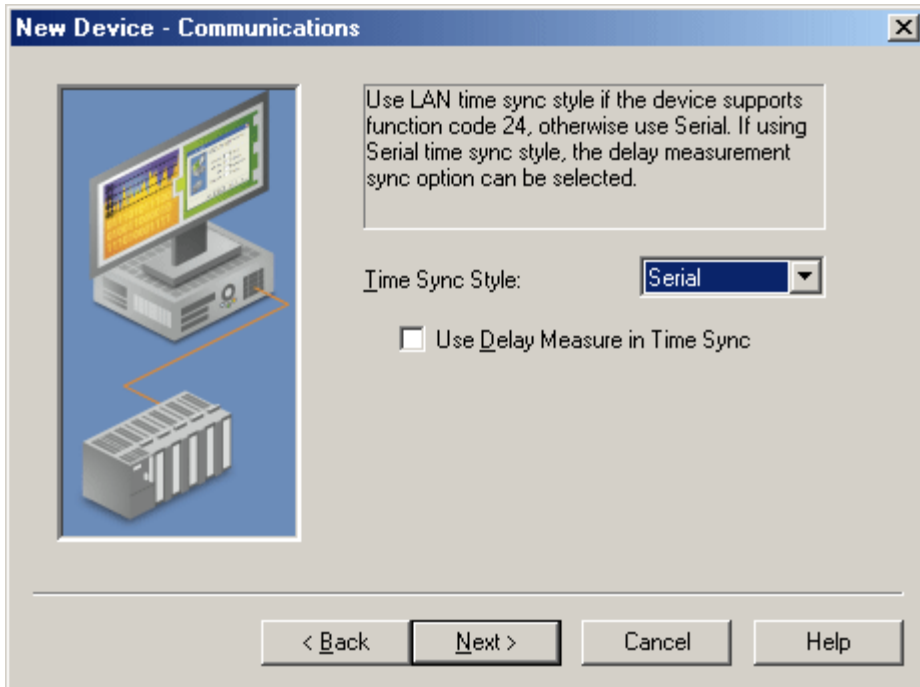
New Device - Communications

Use LAN time sync style if the device supports function code 24, otherwise use Serial. If using Serial time sync style, the delay measurement sync option can be selected.

Time Sync Style: Serial

Use Delay Measure in Time Sync

< Back
Next >
Cancel
Help